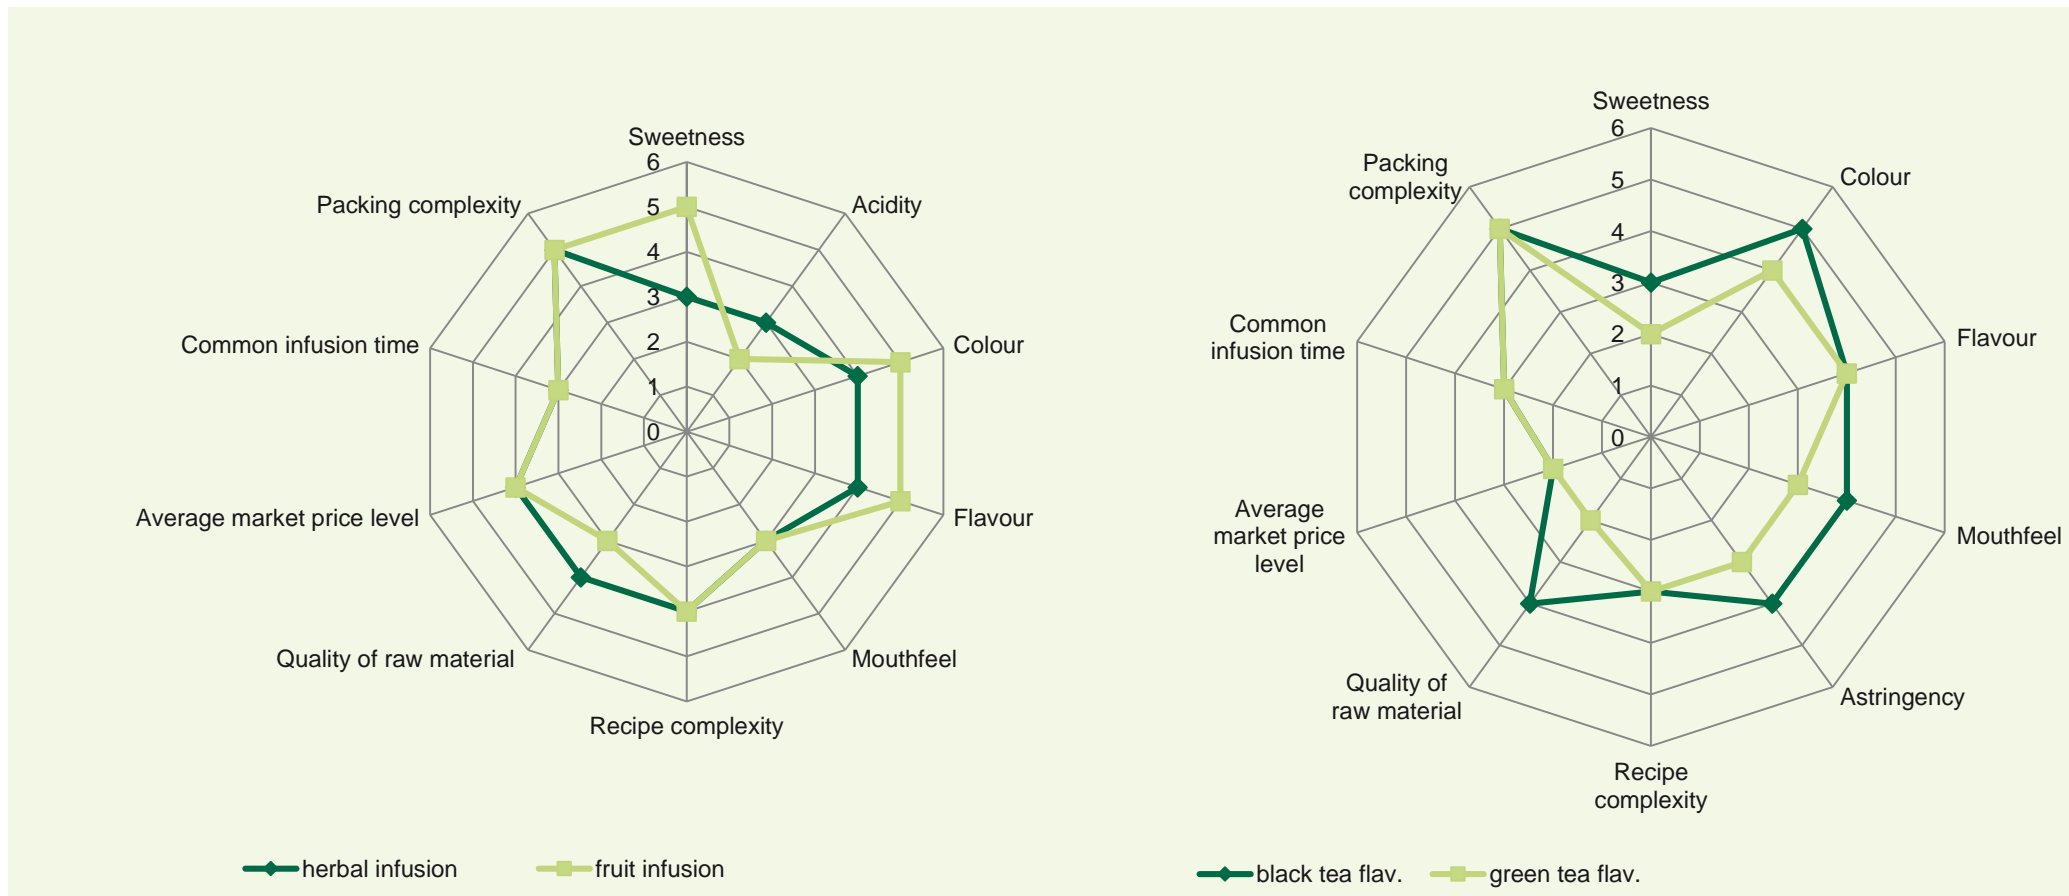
Sweetness
6
5
4
3
2
1
0
Acidity
Colour
Flavour
Mouthfeel
Recipe complexity
Quality of raw material
Average market price level
Common infusion time
Packing complexity

herbal infusion
fruit infusion

Sweetness
6
5
4
3
2
1
0
Colour
Flavour
Mouthfeel
Astringency
Recipe complexity
Quality of raw material
Average market price level
Common infusion time
Packing complexity

black tea flav.
green tea flav.